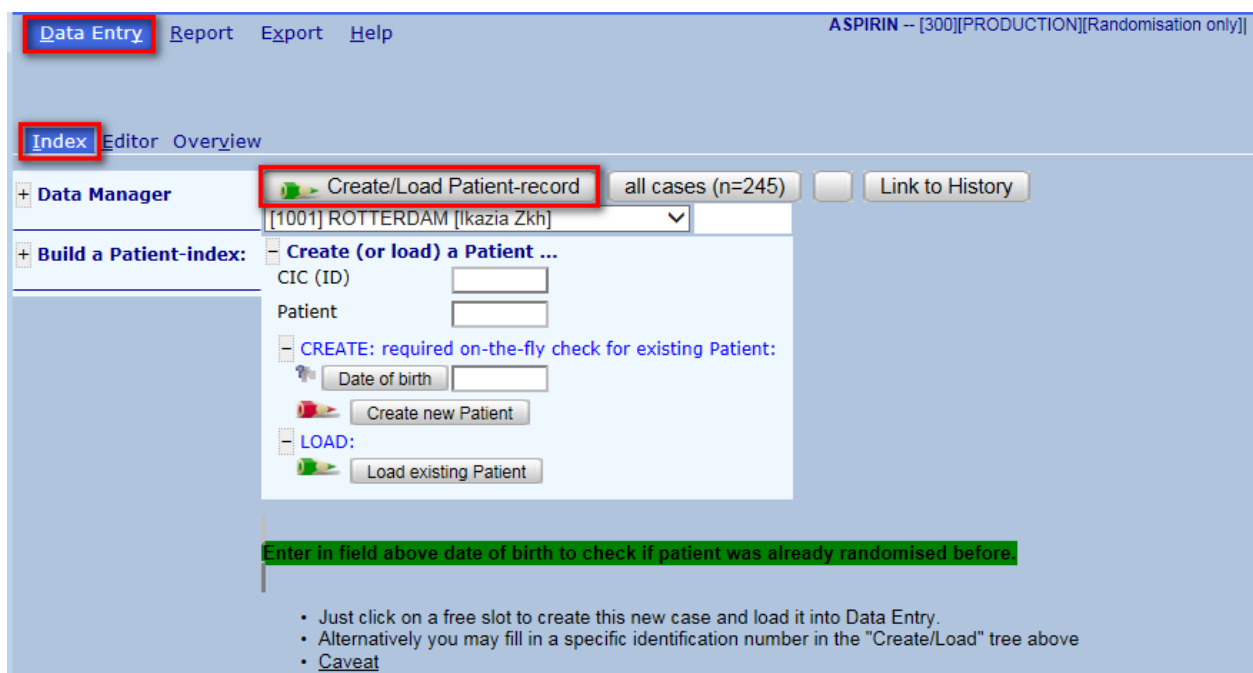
Data Entry Report Export Help

ASPIRIN -- [300][PRODUCTION][Randomisation only]]

Index Editor Overview

+ Data Manager

+ Build a Patient-index:

Create/Load Patient-record

all cases (n=245)

Link to History

[1001] ROTTERDAM [Ikazia Zkh]

− Create (or load) a Patient ...

CIC (ID)

Patient

− CREATE: required on-the-fly check for existing Patient:

Date of birth

Create new Patient

− LOAD:

Load existing Patient

Enter in field above date of birth to check if patient was already randomised before.

• Just click on a free slot to create this new case and load it into Data Entry.
• Alternatively you may fill in a specific identification number in the "Create/Load" tree above
• Caveat